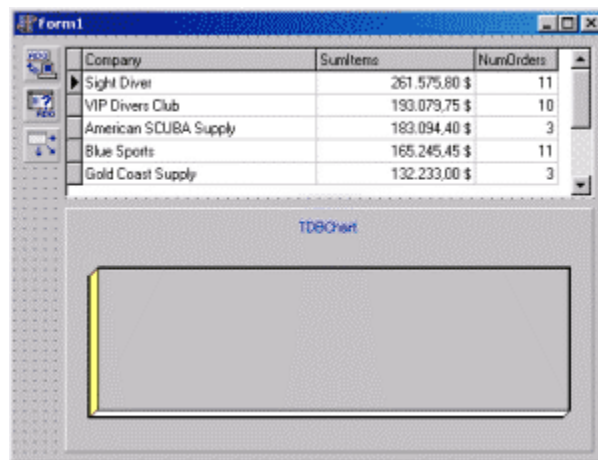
Form1

| Company | SumItems | NumOrders |
|---|---|---|
| Sight Diver | 261.575,80 $ | 11 |
| VIP Divers Club | 193.079,75 $ | 10 |
| American SCUBA Supply | 183.094,40 $ | 3 |
| Blue Sports | 165.245,45 $ | 11 |
| Gold Coast Supply | 132.233,00 $ | 3 |

TDBChart